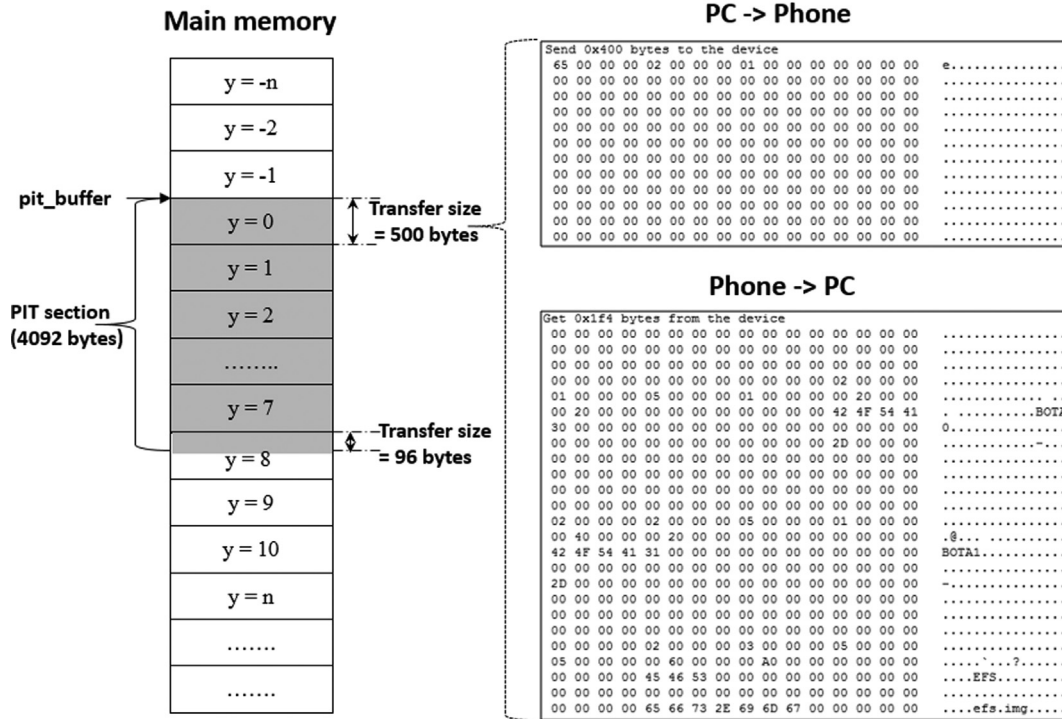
Main memory

y = -n
y = -2
y = -1
pit_buffer
y = 0
y = 1
y = 2
……..
y = 7
y = 8
y = 9
y = 10
y = n
…….
…….

PIT section (4092 bytes)

Transfer size = 500 bytes

Transfer size = 96 bytes

PC -> Phone

Send 0x400 bytes to the device
65 00 00 00 02 00 00 00 01 00 00 00 00 00 00 00 e...............
00 00 00 00 00 00 00 00 00 00 00 00 00 00 00 00 ................
00 00 00 00 00 00 00 00 00 00 00 00 00 00 00 00 ................
00 00 00 00 00 00 00 00 00 00 00 00 00 00 00 00 ................
00 00 00 00 00 00 00 00 00 00 00 00 00 00 00 00 ................
00 00 00 00 00 00 00 00 00 00 00 00 00 00 00 00 ................
00 00 00 00 00 00 00 00 00 00 00 00 00 00 00 00 ................
00 00 00 00 00 00 00 00 00 00 00 00 00 00 00 00 ................
00 00 00 00 00 00 00 00 00 00 00 00 00 00 00 00 ................
00 00 00 00 00 00 00 00 00 00 00 00 00 00 00 00 ................
00 00 00 00 00 00 00 00 00 00 00 00 00 00 00 00 ................

Phone -> PC

Get 0x1f4 bytes from the device
00 00 00 00 00 00 00 00 00 00 00 00 00 00 00 00 ................
00 00 00 00 00 00 00 00 00 00 00 00 00 00 00 00 ................
00 00 00 00 00 00 00 00 00 00 00 00 00 00 00 00 ................
00 00 00 00 00 00 00 00 00 00 00 00 02 00 00 00 ................
01 00 00 00 05 00 00 00 01 00 00 00 20 00 00 00 ................
00 20 00 00 00 00 00 00 00 00 00 00 42 4F 54 41 . ..........BOTA
30 00 00 00 00 00 00 00 00 00 00 00 00 00 00 00 0...............
00 00 00 00 00 00 00 00 00 00 00 00 2D 00 00 00 ............-...
00 00 00 00 00 00 00 00 00 00 00 00 00 00 00 00 ................
00 00 00 00 00 00 00 00 00 00 00 00 00 00 00 00 ................
00 00 00 00 00 00 00 00 00 00 00 00 00 00 00 00 ................
00 00 00 00 00 00 00 00 00 00 00 00 00 00 00 00 ................
02 00 00 00 02 00 00 00 05 00 00 00 01 00 00 00 ................
00 40 00 00 00 20 00 00 00 00 00 00 00 00 00 00 .@... ..........
42 4F 54 41 31 00 00 00 00 00 00 00 00 00 00 00 BOTA1...........
00 00 00 00 00 00 00 00 00 00 00 00 00 00 00 00 ................
2D 00 00 00 00 00 00 00 00 00 00 00 00 00 00 00 -...............
00 00 00 00 00 00 00 00 00 00 00 00 00 00 00 00 ................
00 00 00 00 00 00 00 00 00 00 00 00 00 00 00 00 ................
00 00 00 00 00 00 00 00 00 00 00 00 00 00 00 00 ................
00 00 00 00 02 00 00 00 03 00 00 00 05 00 00 00 ................
05 00 00 00 00 60 00 00 00 A0 00 00 00 00 00 00 .....`...?......
00 00 00 00 45 46 53 00 00 00 00 00 00 00 00 00 ....EFS.........
00 00 00 00 00 00 00 00 00 00 00 00 00 00 00 00 ................
00 00 00 00 65 66 73 2E 69 6D 67 00 00 00 00 00 ....efs.img.....